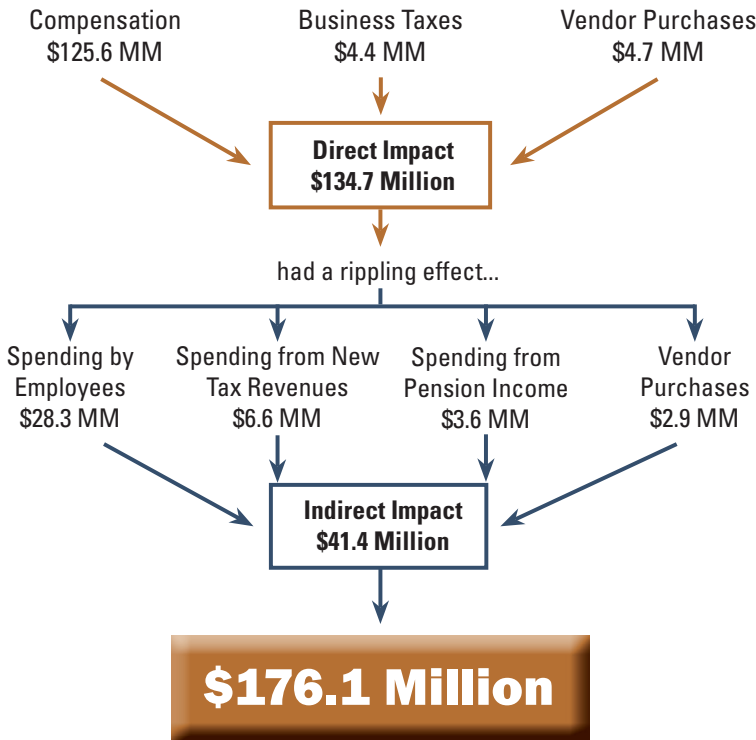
Compensation
$125.6 MM

Business Taxes
$4.4 MM

Vendor Purchases
$4.7 MM

Direct Impact
$134.7 Million

had a rippling effect...

Spending by Employees
$28.3 MM

Spending from New Tax Revenues
$6.6 MM

Spending from Pension Income
$3.6 MM

Vendor Purchases
$2.9 MM

Indirect Impact
$41.4 Million

$176.1 Million